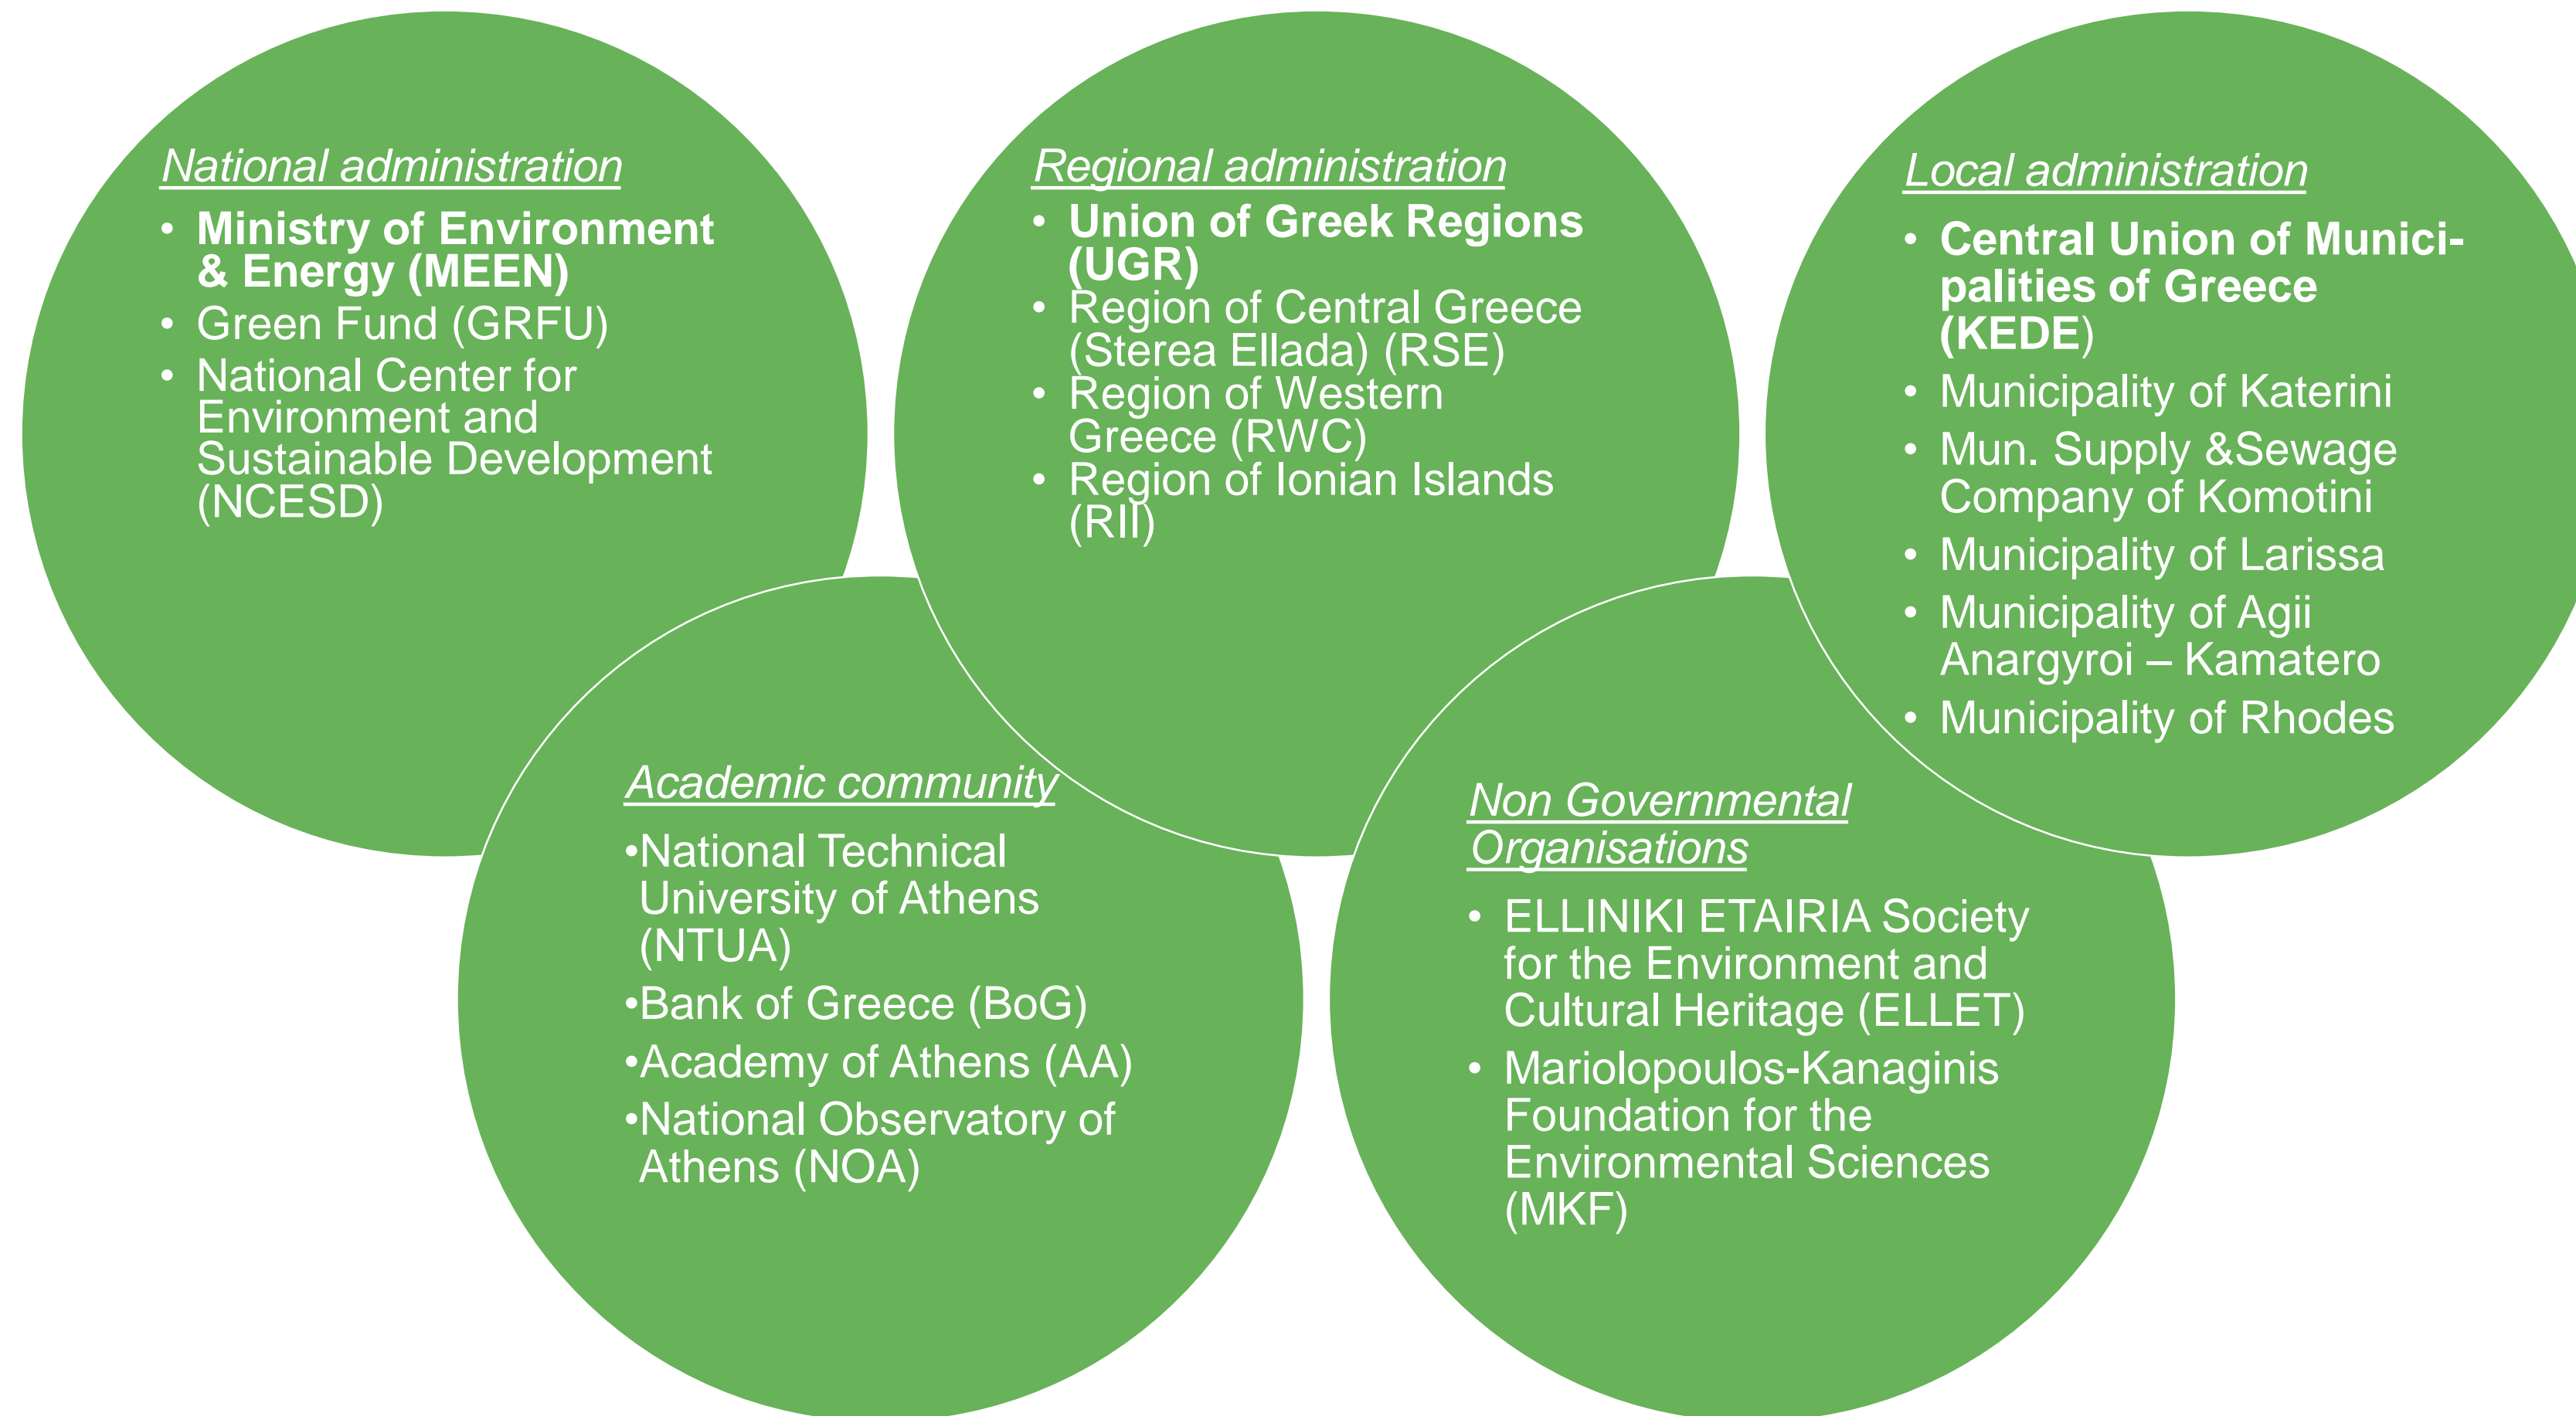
National administration

- Ministry of Environment & Energy (MEEN)
- Green Fund (GRFU)
- National Center for Environment and Sustainable Development (NCESD)

Regional administration

- Union of Greek Regions (UGR)
- Region of Central Greece (Sterea Ellada) (RSE)
- Region of Western Greece (RWC)
- Region of Ionian Islands (RII)

Local administration

- Central Union of Municipalities of Greece (KEDE)
- Municipality of Katerini
- Mun. Supply &Sewage Company of Komotini
- Municipality of Larissa
- Municipality of Agii Anargyroi – Kamatero
- Municipality of Rhodes

Academic community

•National Technical University of Athens (NTUA)
•Bank of Greece (BoG)
•Academy of Athens (AA)
•National Observatory of Athens (NOA)

Non Governmental Organisations

- ELLINIKI ETAIRIA Society for the Environment and Cultural Heritage (ELLET)
- Mariolopoulos-Kanaginis Foundation for the Environmental Sciences (MKF)